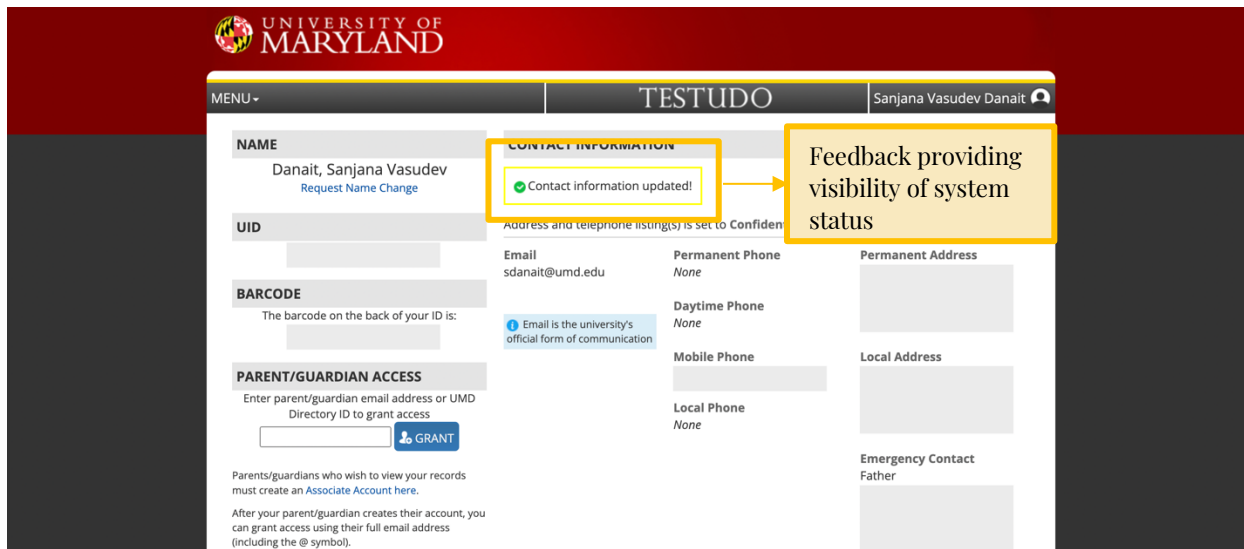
UNIVERSITY OF
MARYLAND

MENU▾

TESTUDO

Sanjana Vasudev Danait

NAME

Danait, Sanjana Vasudev

Request Name Change

UID

BARCODE

The barcode on the back of your ID is:

PARENT/GUARDIAN ACCESS

Enter parent/guardian email address or UMD Directory ID to grant access

GRANT

Parents/guardians who wish to view your records must create an Associate Account here.

After your parent/guardian creates their account, you can grant access using their full email address (including the @ symbol).

CONTACT INFORMATION

Contact information updated!

Feedback providing visibility of system status

Address and telephone listing(s) is set to Confident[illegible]

Email
sdanait@umd.edu

Email is the university's official form of communication

Permanent Phone
None

Daytime Phone
None

Mobile Phone

Local Phone
None

Permanent Address

Local Address

Emergency Contact
Father